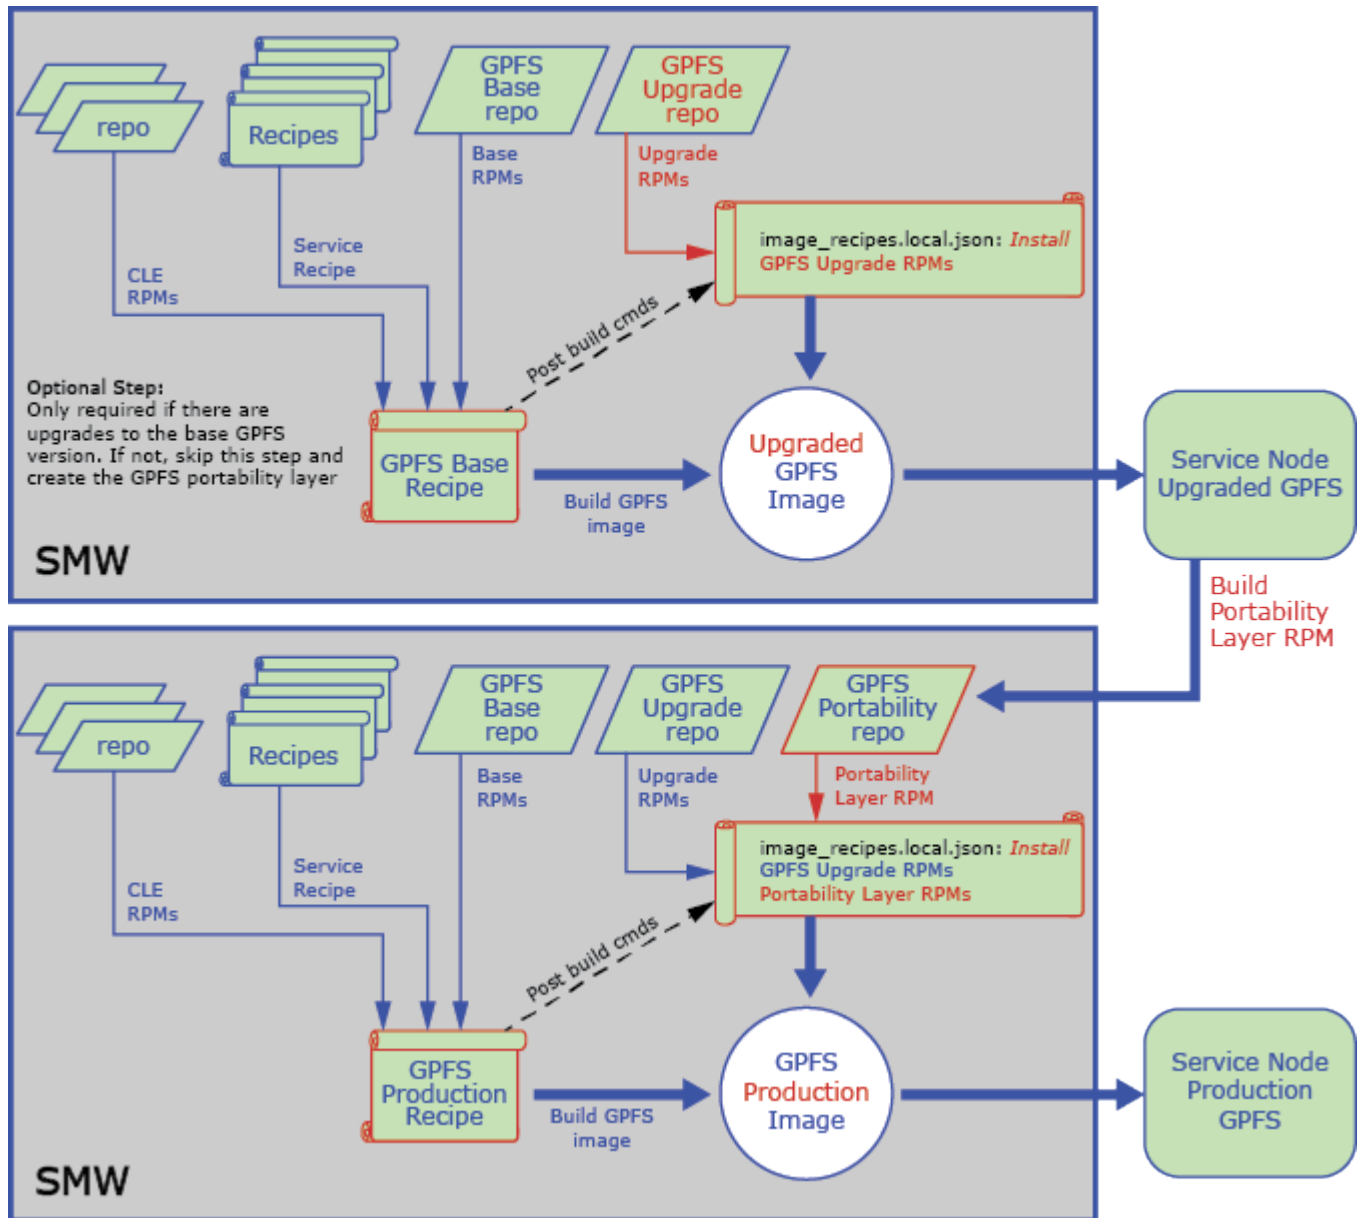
repo

Recipes

GPFS Base repo

GPFS Upgrade repo

Base RPMs

Upgrade RPMs

image_recipes.local.json: Install GPFS Upgrade RPMs

Service Recipe

CLE RPMs

Post build cmds

Optional Step: Only required if there are upgrades to the base GPFS version. If not, skip this step and create the GPFS portability layer

GPFS Base Recipe

Build GPFS image

Upgraded GPFS Image

Service Node Upgraded GPFS

Build Portability Layer RPM

SMW

repo

Recipes

GPFS Base repo

GPFS Upgrade repo

GPFS Portability repo

Base RPMs

Upgrade RPMs

Portability Layer RPM

image_recipes.local.json: Install GPFS Upgrade RPMs Portability Layer RPMs

Service Recipe

CLE RPMs

Post build cmds

GPFS Production Recipe

Build GPFS image

GPFS Production Image

Service Node Production GPFS

SMW